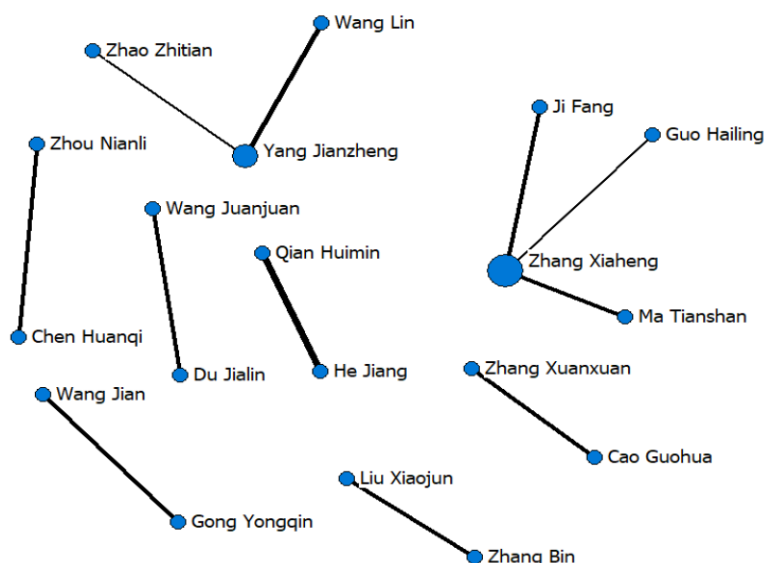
Wang Lin
Zhao Zhitian
Yang Jianzheng
Zhou Nianli
Chen Huanqi
Wang Juanjuan
Du Jialin
Qian Huimin
He Jiang
Ji Fang
Guo Hailing
Zhang Xiaheng
Ma Tianshan
Zhang Xuanxuan
Cao Guohua
Wang Jian
Gong Yongqin
Liu Xiaojun
Zhang Bin